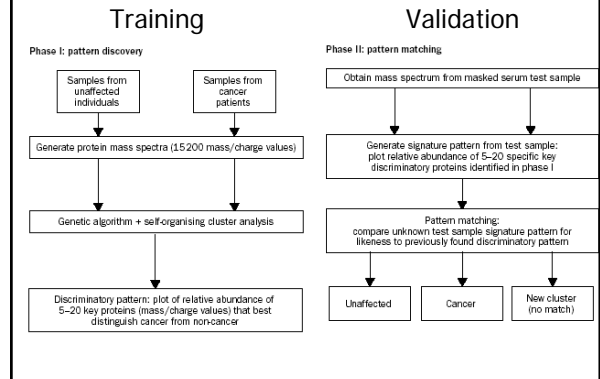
Training

Phase I: pattern discovery

Samples from unaffected individuals

Samples from cancer patients

Generate protein mass spectra (15 200 mass/charge values)

Genetic algorithm + self-organising cluster analysis

Discriminatory pattern: plot of relative abundance of 5–20 key proteins (mass/charge values) that best distinguish cancer from non-cancer

Validation

Phase II: pattern matching

Obtain mass spectrum from masked serum test sample

Generate signature pattern from test sample: plot relative abundance of 5–20 specific key discriminatory proteins identified in phase I

Pattern matching: compare unknown test sample signature pattern for likeness to previously found discriminatory pattern

Unaffected

Cancer

New cluster (no match)